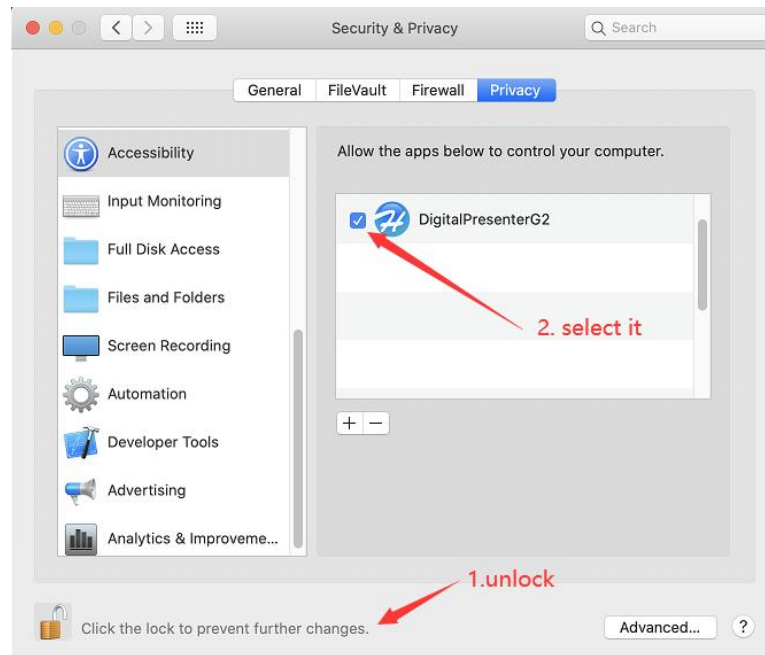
Security & Privacy

Search

General | FileVault | Firewall | Privacy

Accessibility
Input Monitoring
Full Disk Access
Files and Folders
Screen Recording
Automation
Developer Tools
Advertising
Analytics & Improveme...

Allow the apps below to control your computer.

DigitalPresenterG2

2. select it

+ −

1.unlock

Click the lock to prevent further changes.

Advanced...

?